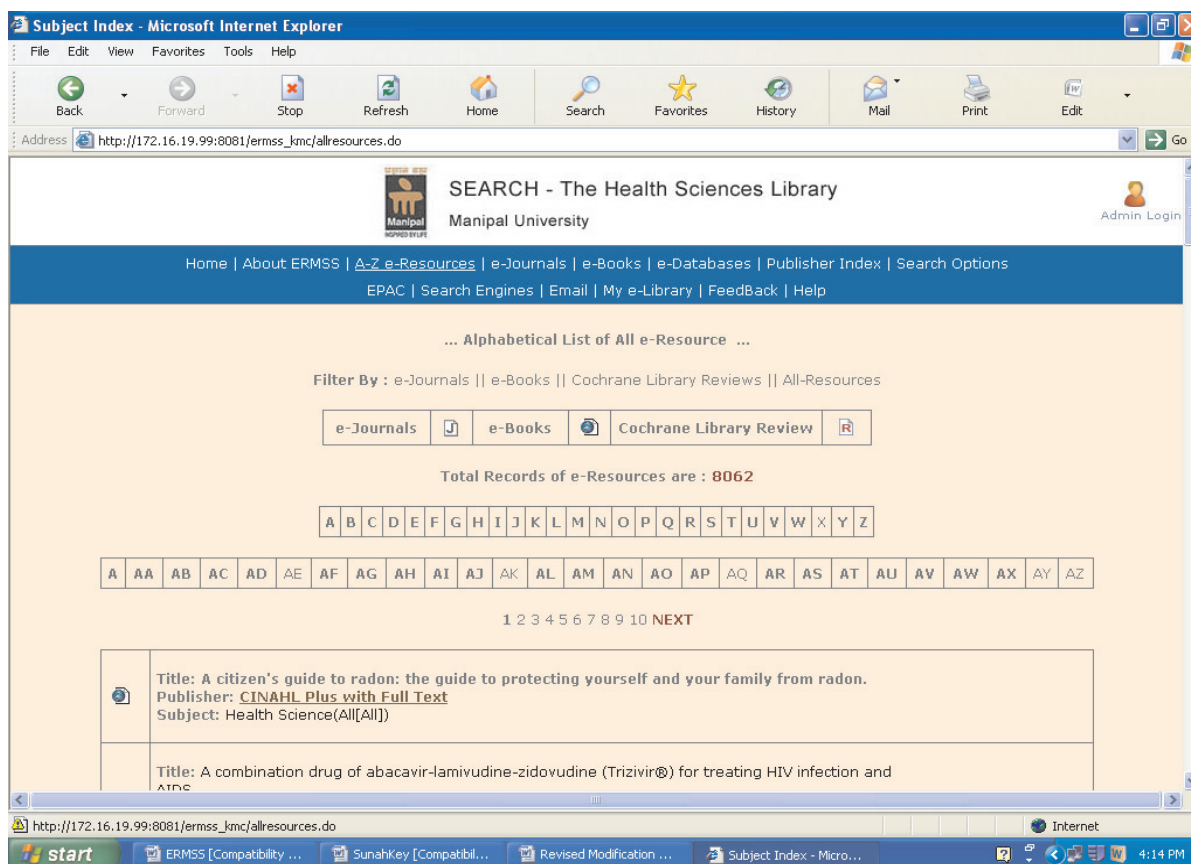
Subject Index - Microsoft Internet Explorer
File Edit View Favorites Tools Help
Back Forward Stop Refresh Home Search Favorites History Mail Print Edit
Address http://172.16.19.99:8081/ermss_kmc/allresources.do Go

Manipal INSPIRED BY LIFE
SEARCH - The Health Sciences Library
Manipal University
Admin Login

Home | About ERMSS | A-Z e-Resources | e-Journals | e-Books | e-Databases | Publisher Index | Search Options
EPAC | Search Engines | Email | My e-Library | FeedBack | Help

... Alphabetical List of All e-Resource ...

Filter By : e-Journals || e-Books || Cochrane Library Reviews || All-Resources

| e-Journals | J | e-Books | | Cochrane Library Review | R |
|---|---|---|---|---|---|

Total Records of e-Resources are : 8062

| A | B | C | D | E | F | G | H | I | J | K | L | M | N | O | P | Q | R | S | T | U | V | W | X | Y | Z |
|---|---|---|---|---|---|---|---|---|---|---|---|---|---|---|---|---|---|---|---|---|---|---|---|---|---|

| A | AA | AB | AC | AD | AE | AF | AG | AH | AI | AJ | AK | AL | AM | AN | AO | AP | AQ | AR | AS | AT | AU | AV | AW | AX | AY | AZ |
|---|---|---|---|---|---|---|---|---|---|---|---|---|---|---|---|---|---|---|---|---|---|---|---|---|---|---|

1 2 3 4 5 6 7 8 9 10 NEXT

Title: A citizen's guide to radon: the guide to protecting yourself and your family from radon.
Publisher: CINAHL Plus with Full Text
Subject: Health Science(All[All])

Title: A combination drug of abacavir-lamivudine-zidovudine (Trizivir®) for treating HIV infection and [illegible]

http://172.16.19.99:8081/ermss_kmc/allresources.do
Internet
start
ERMSS [Compatibility ...
SunahKey [Compatibil...
Revised Modification ...
Subject Index - Micro...
4:14 PM